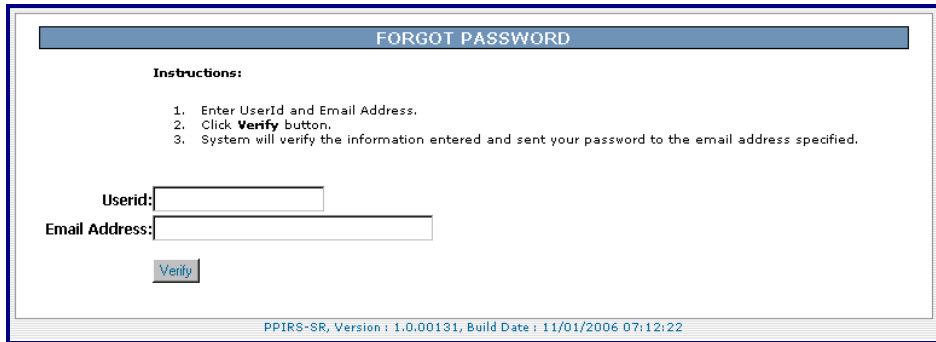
FORGOT PASSWORD

Instructions:

1. Enter UserId and Email Address.
2. Click **Verify** button.
3. System will verify the information entered and sent your password to the email address specified.

Userid:

Email Address:

Verify

PPIRS-SR, Version : 1.0.00131, Build Date : 11/01/2006 07:12:22